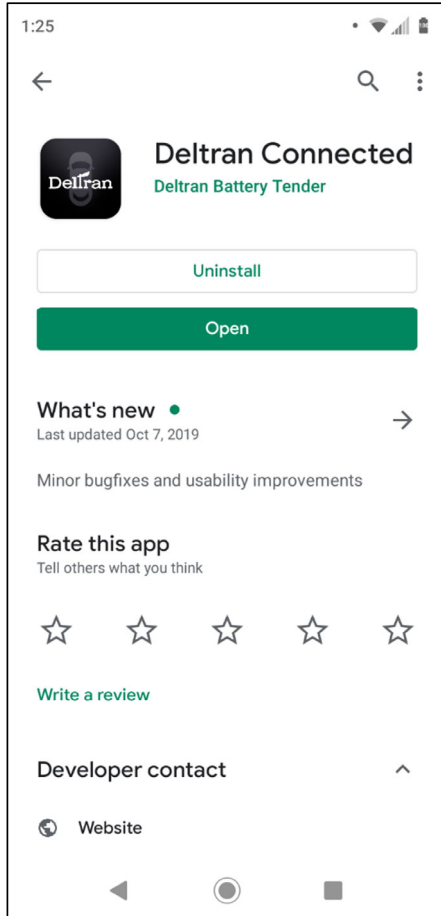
1:25

Deltran

Deltran Connected
Deltran Battery Tender

Uninstall

Open

What's new
Last updated Oct 7, 2019

Minor bugfixes and usability improvements

Rate this app
Tell others what you think

Write a review

Developer contact

Website